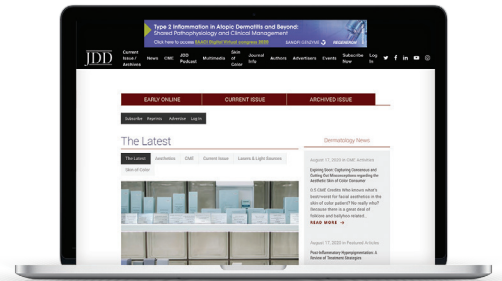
Type 2 Inflammation in Atopic Dermatitis and Beyond: Shared Pathophysiology and Clinical Management

Click here to access EAADV Digital Virtual congress 2020

SANOFI GENZYME REGENERON

JDD

Current Issue / Archives

News

CME

JDD Podcast

Multimedia

Skin of Color

Journal Info

Authors

Advertisers

Events

Subscribe Now

Log In

EARLY ONLINE

CURRENT ISSUE

ARCHIVED ISSUE

Subscribe

Reprints

Advertise

Log In

The Latest

The Latest

Aesthetics

CME

Current Issue

Lasers & Light Sources

Skin of Color

Dermatology News

August 17, 2020 in CME Activities

Expiring Soon: Capturing Consensus and Cutting Out Misconceptions regarding the Aesthetic Skin of Color Consumer

0.5 CME Credits Who knows what's best/worst for facial aesthetics in the skin of color patient? No really who? Because there is a great deal of folklore and ballyhoo related...

READ MORE

August 17, 2020 in Featured Articles

Post Inflammatory Hyperpigmentation: A Review of Treatment Strategies